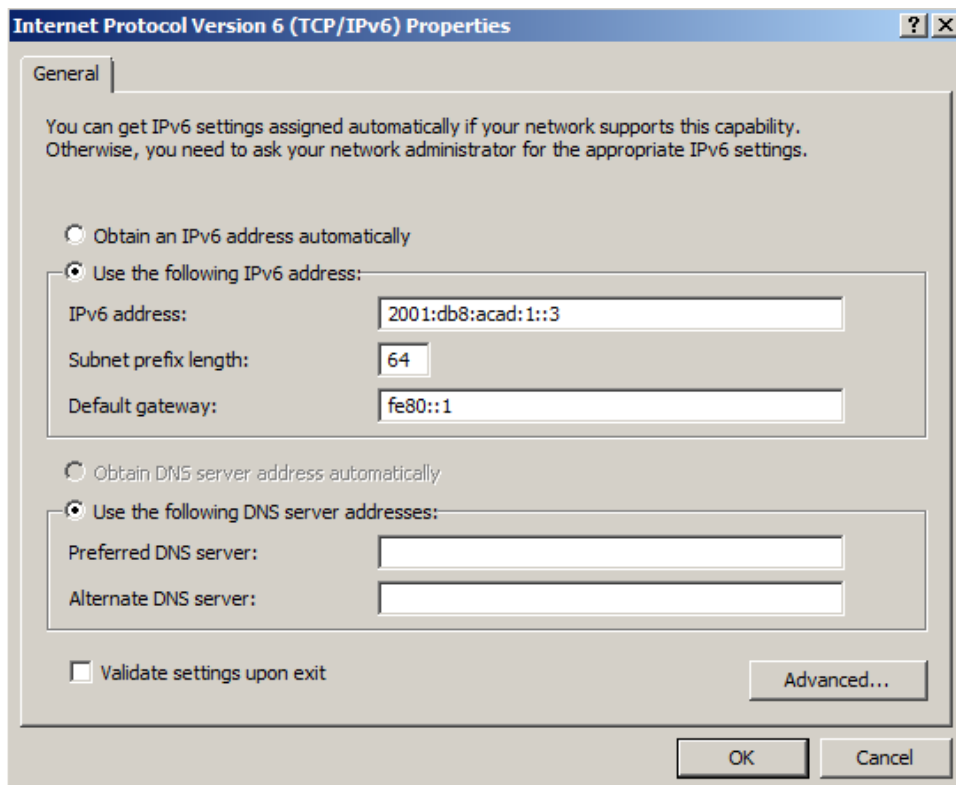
Internet Protocol Version 6 (TCP/IPv6) Properties

?

X

General

You can get IPv6 settings assigned automatically if your network supports this capability. Otherwise, you need to ask your network administrator for the appropriate IPv6 settings.

Obtain an IPv6 address automatically

Use the following IPv6 address:

IPv6 address: 2001:db8:acad:1::3

Subnet prefix length: 64

Default gateway: fe80::1

Obtain DNS server address automatically

Use the following DNS server addresses:

Preferred DNS server:

Alternate DNS server:

Validate settings upon exit

Advanced...

OK

Cancel